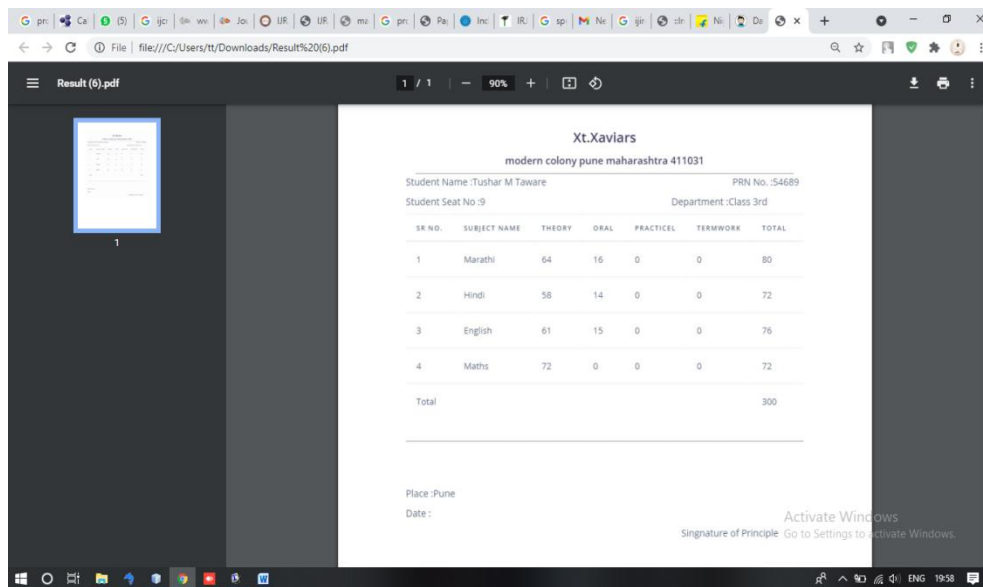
File | file:///C:/Users/tt/Downloads/Result%20(6).pdf

Result (6).pdf

1 / 1 | — 90% +

1

Xt.Xaviars

modern colony pune maharashtra 411031

Student Name :Tushar M Taware PRN No. :54689

Student Seat No :9 Department :Class 3rd

| SR NO. | SUBJECT NAME | THEORY | ORAL | PRACTICEL | TERMWORK | TOTAL |
|---|---|---|---|---|---|---|
| 1 | Marathi | 64 | 16 | 0 | 0 | 80 |
| 2 | Hindi | 58 | 14 | 0 | 0 | 72 |
| 3 | English | 61 | 15 | 0 | 0 | 76 |
| 4 | Maths | 72 | 0 | 0 | 0 | 72 |
| Total | | | | | | 300 |

Place :Pune

Date :

Singnature of Principle

Activate Windows
Go to Settings to activate Windows.

ENG 19:58